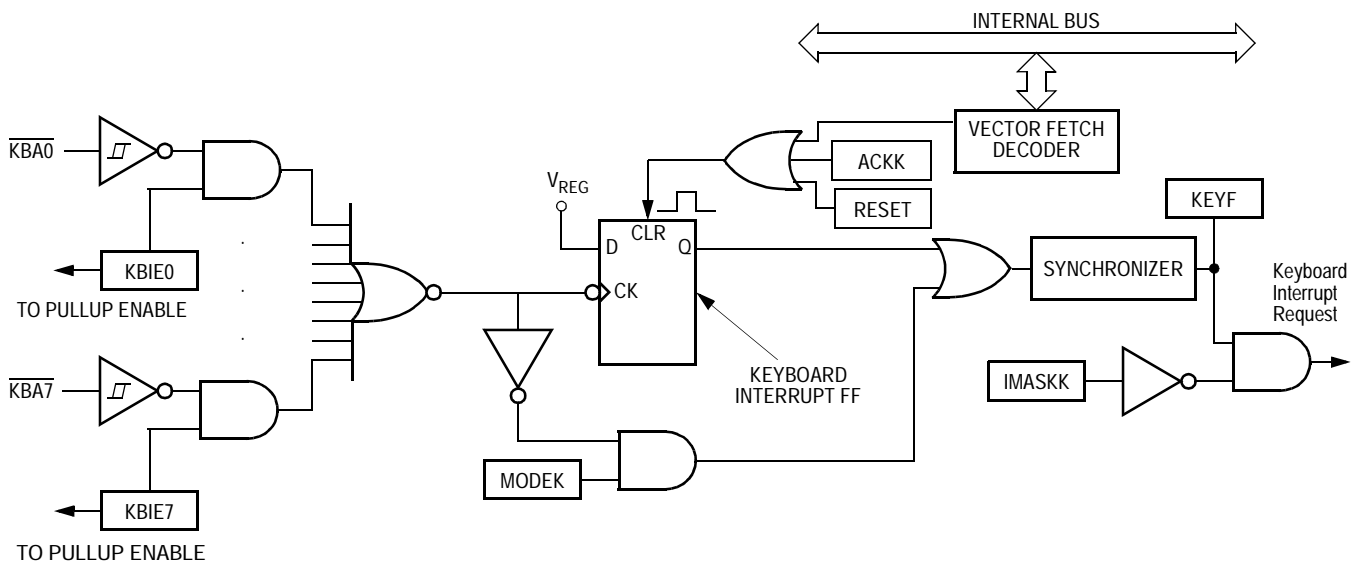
INTERNAL BUS

VECTOR FETCH DECODER

ACKK

RESET

$V_{REG}$

CLR

D

Q

CK

KEYF

$\overline{KBA0}$

KBIE0

TO PULLUP ENABLE

.

.

.

SYNCHRONIZER

Keyboard Interrupt Request

KEYBOARD INTERRUPT FF

IMASKK

$\overline{KBA7}$

KBIE7

TO PULLUP ENABLE

MODEK